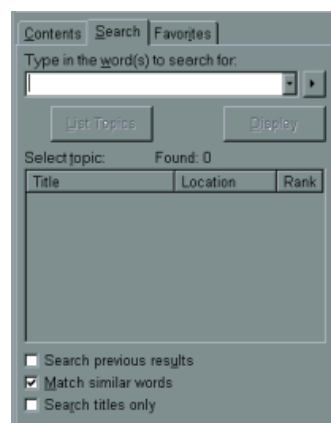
Contents Search Favorites

Type in the word(s) to search for:

List Topics Display

Select topic: Found: 0

| Title | Location | Rank |
|---|---|---|

Search previous results

Match similar words

Search titles only